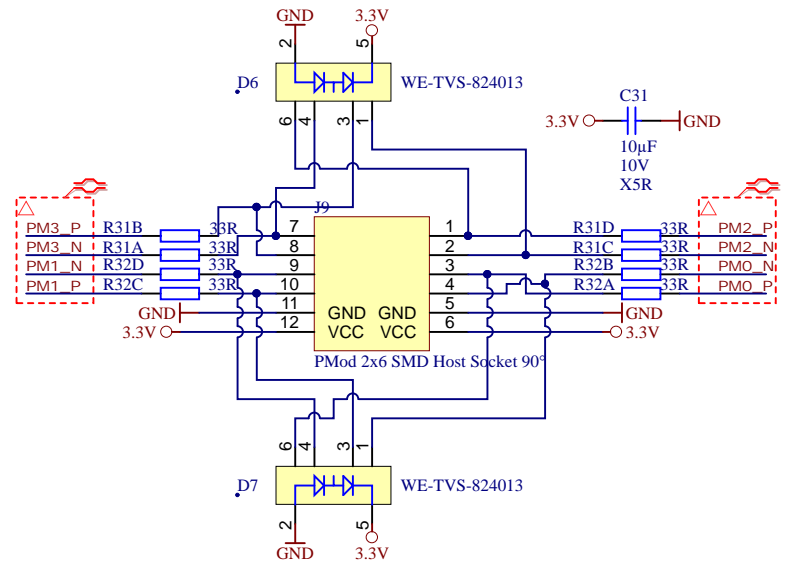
GND
3.3V
2
5
D6
WE-TVS-824013
6
4
3
1
C31
3.3V
GND
10µF
10V
X5R
J9
PM3_P
R31B
33R
7
1
R31D
33R
PM2_P
PM3_N
R31A
33R
8
2
R31C
33R
PM2_N
PM1_N
R32D
33R
9
3
R32B
33R
PM0_N
PM1_P
R32C
33R
10
4
R32A
33R
PM0_P
GND
11
GND
GND
5
GND
3.3V
12
VCC
VCC
6
3.3V
PMod 2x6 SMD Host Socket 90°
6
4
3
1
D7
WE-TVS-824013
2
5
GND
3.3V